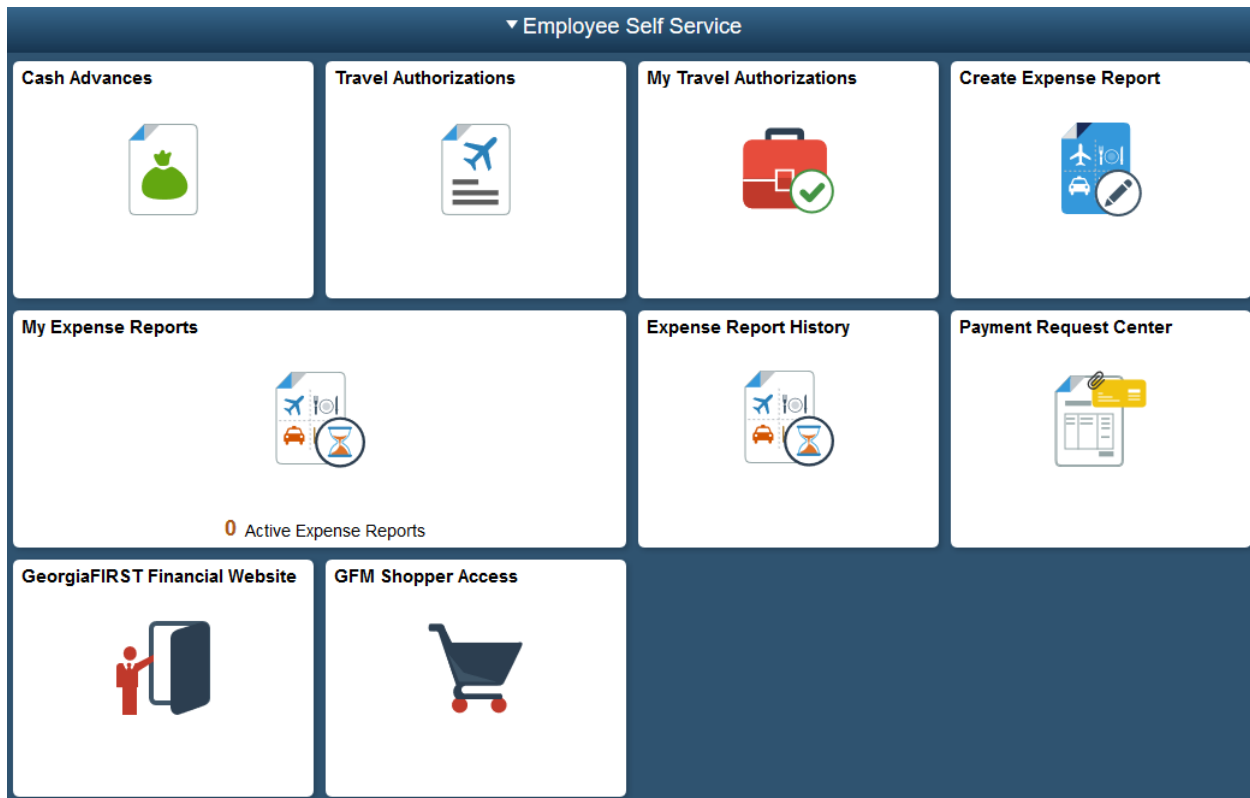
▾ Employee Self Service

Cash Advances

Travel Authorizations

My Travel Authorizations

Create Expense Report

My Expense Reports

0 Active Expense Reports

Expense Report History

Payment Request Center

GeorgiaFIRST Financial Website

GFM Shopper Access